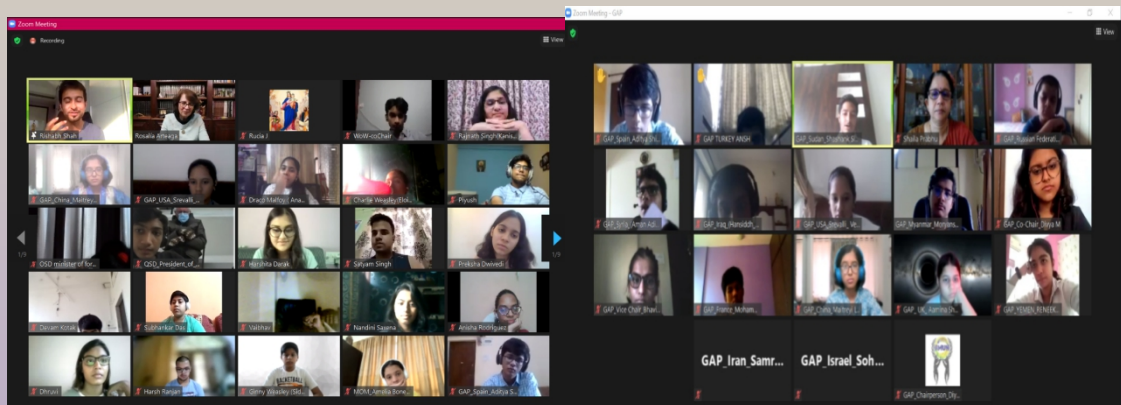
Zoom Meeting
Recording
View
Rishabh Shah
Rosalia Ahluwalia
Rucla J
WoW-coChair
Paynesh Singh(Kanis...
GAP_China_Maithe...
GAP_USA_Srevalli_...
Draco Malfoy Ana...
Charlie Weasley (Ekl...
Piyush
OSD minister of for...
OSD_President_of...
Harshita Darak
Satyam Singh
Preksha Dwivedi
Daivam Kotak
Subhankar Das
Vaibhav
Nandini Saxena
Anisha Rodrigues
Dhruvi
Harsh Ranjan
Ginny Weasley (Sid...
MOM_Amalia Bone...
GAP_Spain_Aditya S...
1/3
1/3
Zoom Meeting - GAP
View
GAP_Spain_Aditya Sh...
GAP TURKEY ANSH
GAP_Sudan_Shashank Sl...
Shaila Prabhu
GAP_Russian Federat...
GAP_Syria_Aman Ad...
GAP_Iraq_Hansiddh...
GAP_USA_Srevalli_M...
GAP_Myanmar_Moryans...
GAP_Co-Chair_Diya M
GAP_Vice Chair_Bhavi...
GAP_France_Moham...
GAP_China_Maithevi S...
GAP_UK_Aamina Sh...
GAP_YEMEN_RENEEK...
GAP_Iran_Samr...
GAP_Israel_Soh...
GAP_Chairperson_Diy...